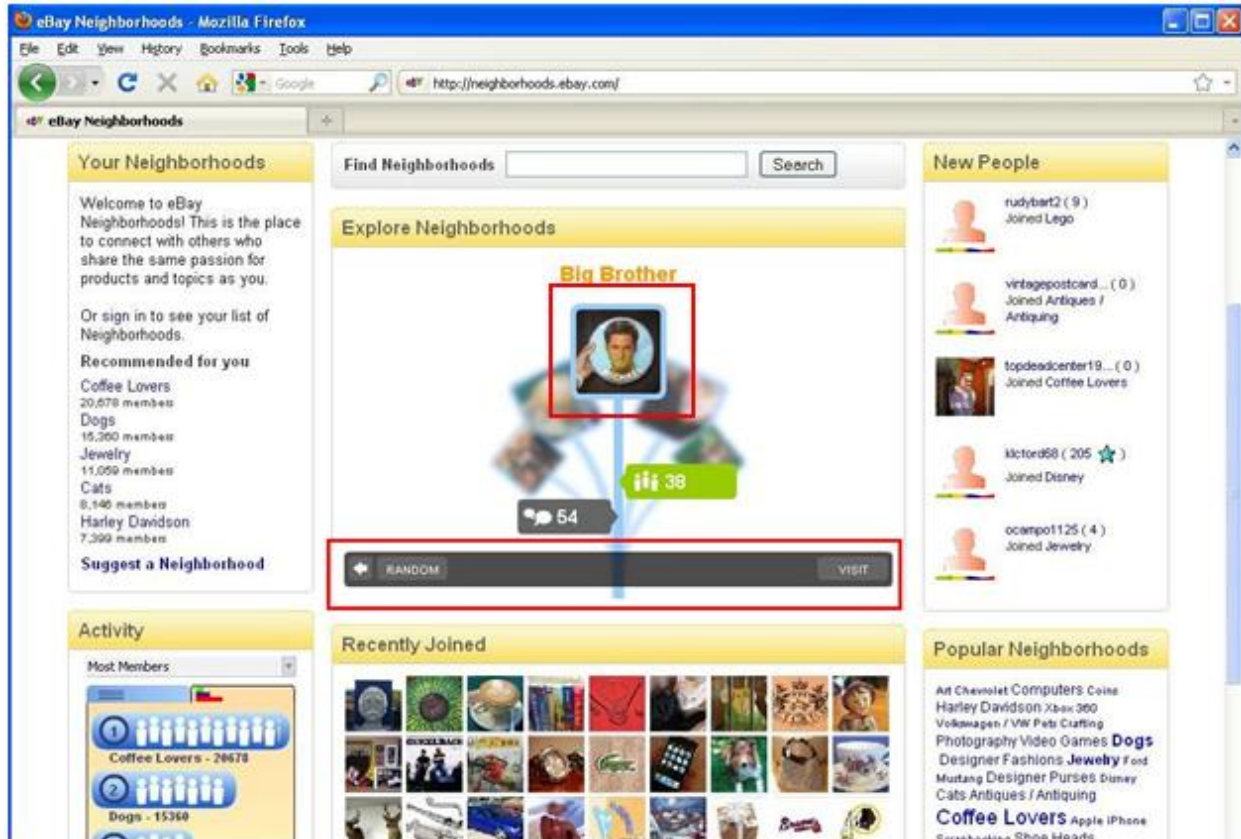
eBay Neighborhoods - Mozilla Firefox

File Edit View History Bookmarks Tools Help

Google

http://neighborhoods.ebay.com/

eBay Neighborhoods

Your Neighborhoods

Welcome to eBay Neighborhoods! This is the place to connect with others who share the same passion for products and topics as you.

Or sign in to see your list of Neighborhoods.

Recommended for you

Coffee Lovers
20,678 members
Dogs
15,360 members
Jewelry
11,059 members
Cats
8,146 members
Harley Davidson
7,399 members

Suggest a Neighborhood

Activity

Most Members

1
Coffee Lovers - 20678
2
Dogs - 15360

Find Neighborhoods

Search

Explore Neighborhoods

Big Brother

38

54

RANDOM

VISIT

Recently Joined

New People

rudybart2 ( 9 )
Joined Lego

vintagepostcard... ( 0 )
Joined Antiques / Antiquing

topdeadcenter19... ( 0 )
Joined Coffee Lovers

klctord68 ( 205 )
Joined Disney

ocampo1125 ( 4 )
Joined Jewelry

Popular Neighborhoods

Art Chevrolet Computers Coins Harley Davidson Xbox 360 Volkswagen / VW Pets Crafting Photography Video Games Dogs Designer Fashions Jewelry Ford Mustang Designer Purses Disney Cats Antiques / Antiquing Coffee Lovers Apple iPhone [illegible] Shoe Heads